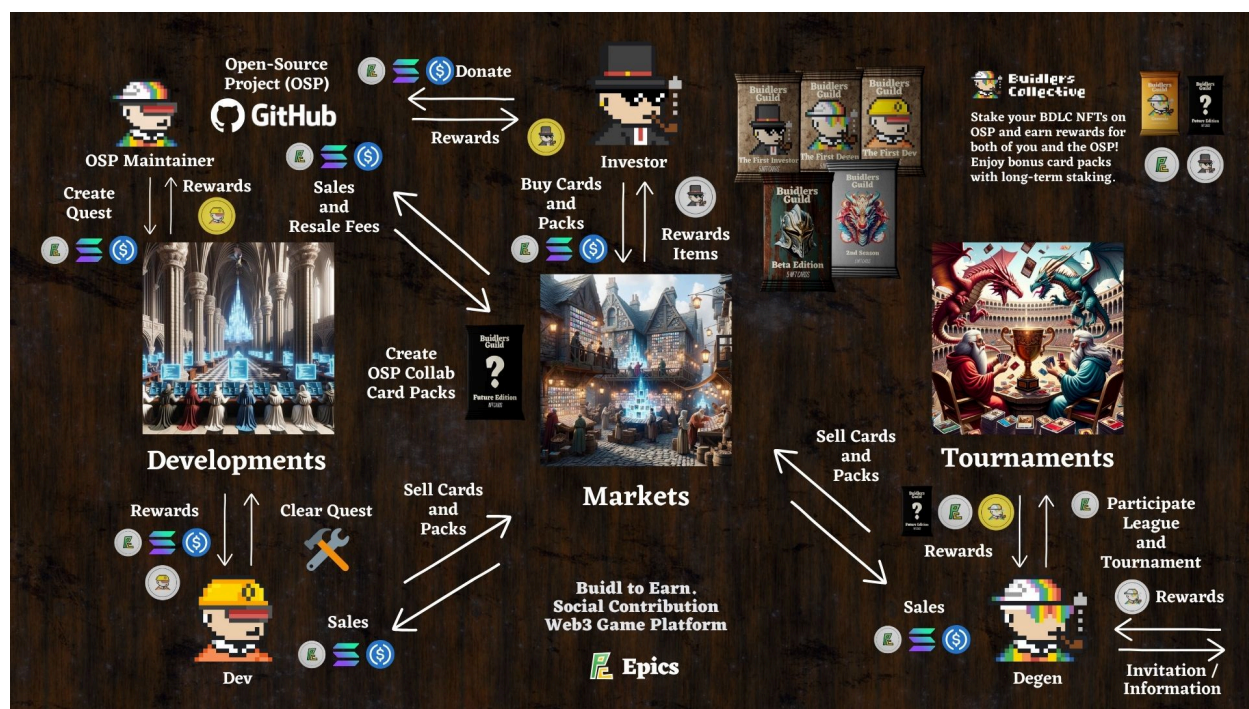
Open-Source Project (OSP)

GitHub

Donate

Rewards

OSP Maintainer

Create Quest

Rewards

Sales and Resale Fees

Investor

Buy Cards and Packs

Rewards Items

Buidlers Guild
The First Investor

Buidlers Guild
The First Degen

Buidlers Guild
The First Dev

Buidlers Guild
Beta Edition

Buidlers Guild
2nd Season

Buidlers Collective

Stake your BDLC NFTs on OSP and earn rewards for both of you and the OSP! Enjoy bonus card packs with long-term staking.

Buidlers Guild
?
Future Edition

Create OSP Collab Card Packs

Buidlers Guild
?
Future Edition

Developments

Markets

Tournaments

Rewards

Clear Quest

Sell Cards and Packs

Sell Cards and Packs

Buidlers Guild
?
Future Edition

Rewards

Participate League and Tournament

Dev

Sales

Buidl to Earn.
Social Contribution
Web3 Game Platform

Epics

Sales

Degen

Rewards

Invitation / Information